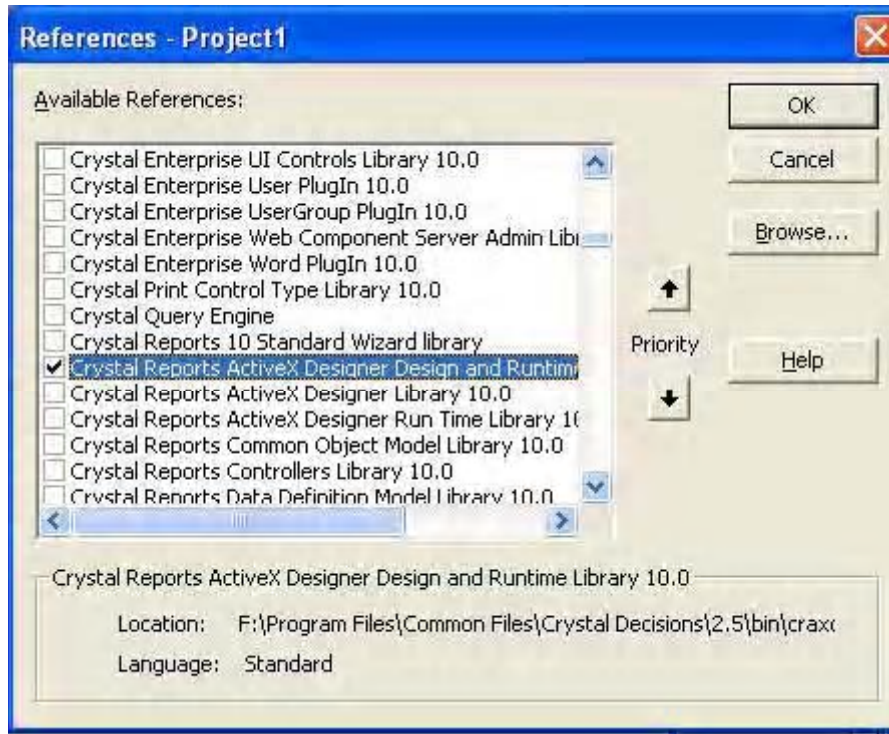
References - Project1

Available References:

Crystal Enterprise UI Controls Library 10.0
Crystal Enterprise User PlugIn 10.0
Crystal Enterprise UserGroup PlugIn 10.0
Crystal Enterprise Web Component Server Admin Libr
Crystal Enterprise Word PlugIn 10.0
Crystal Print Control Type Library 10.0
Crystal Query Engine
Crystal Reports 10 Standard Wizard library
Crystal Reports ActiveX Designer Design and Runtim
Crystal Reports ActiveX Designer Library 10.0
Crystal Reports ActiveX Designer Run Time Library 1(
Crystal Reports Common Object Model Library 10.0
Crystal Reports Controllers Library 10.0
Crystal Reports Data Definition Model Library 10.0

OK
Cancel
Browse...
Priority
Help

Crystal Reports ActiveX Designer Design and Runtime Library 10.0

Location: F:\Program Files\Common Files\Crystal Decisions\2.5\bin\craxc

Language: Standard